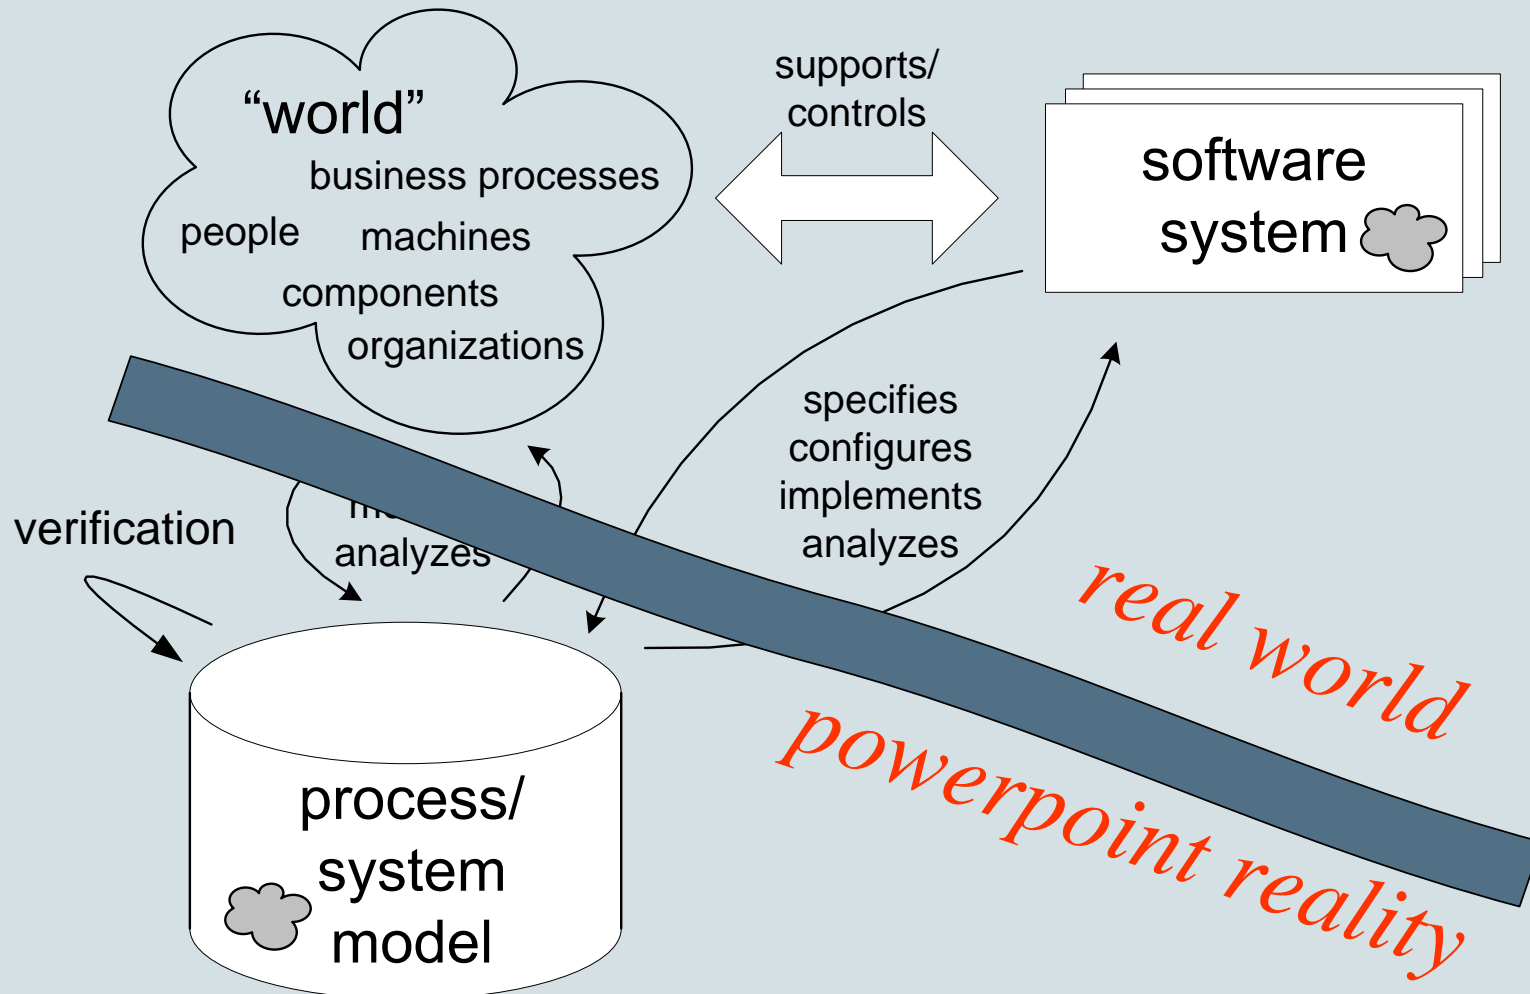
"world"
business processes
people
machines
components
organizations

supports/
controls

software
system

specifies
configures
implements
analyzes

verification

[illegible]
analyzes

real world

powerpoint reality

process/
system
model